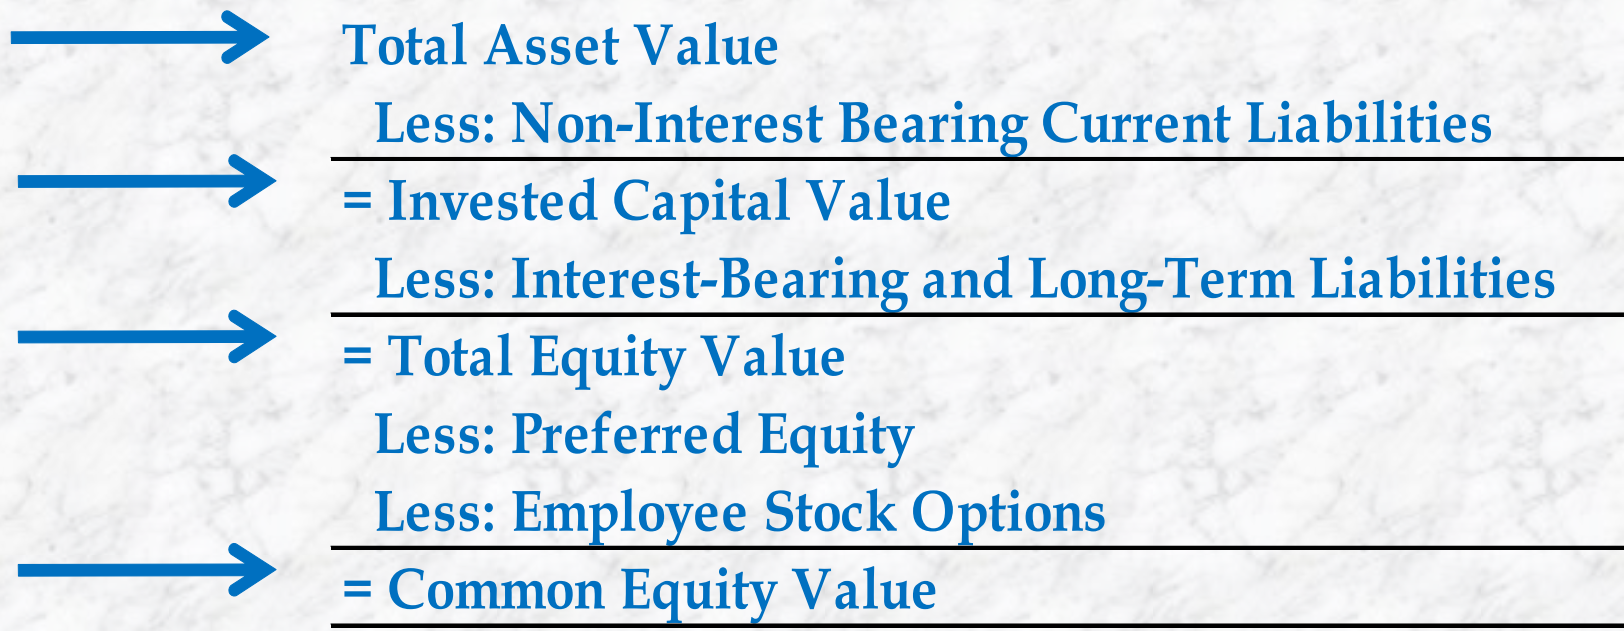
Total Asset Value

Less: Non-Interest Bearing Current Liabilities

= Invested Capital Value

Less: Interest-Bearing and Long-Term Liabilities

= Total Equity Value

Less: Preferred Equity

Less: Employee Stock Options

= Common Equity Value